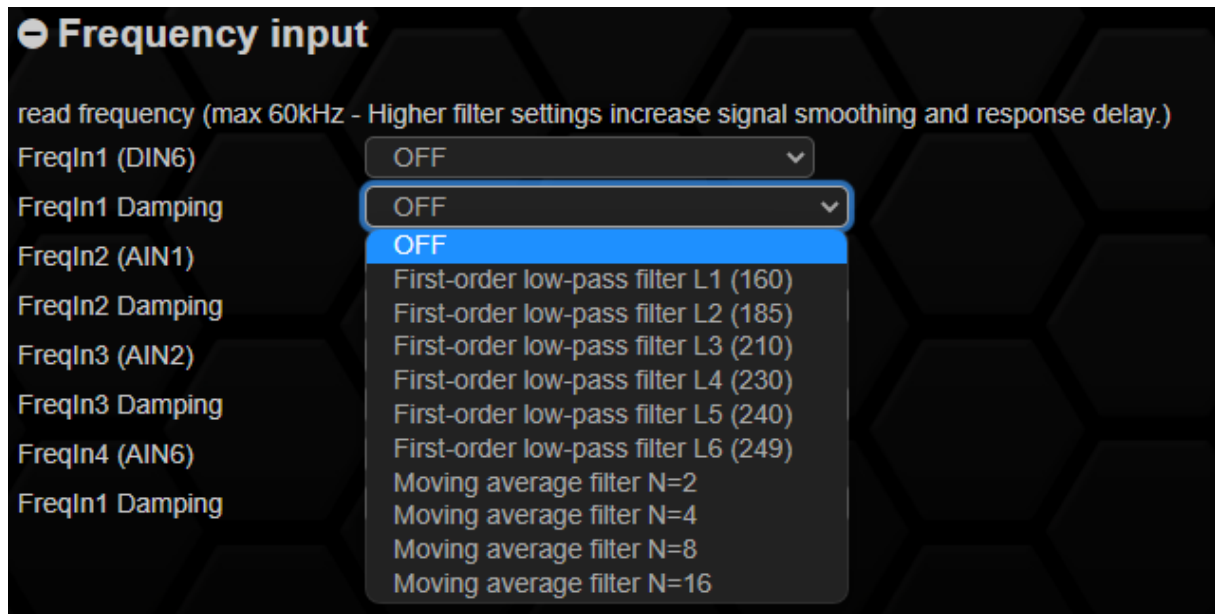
Frequency input

read frequency (max 60kHz - Higher filter settings increase signal smoothing and response delay.)

FreqIn1 (DIN6) OFF

FreqIn1 Damping OFF

OFF
First-order low-pass filter L1 (160)
First-order low-pass filter L2 (185)
First-order low-pass filter L3 (210)
First-order low-pass filter L4 (230)
First-order low-pass filter L5 (240)
First-order low-pass filter L6 (249)
Moving average filter N=2
Moving average filter N=4
Moving average filter N=8
Moving average filter N=16

FreqIn2 (AIN1)

FreqIn2 Damping

FreqIn3 (AIN2)

FreqIn3 Damping

FreqIn4 (AIN6)

FreqIn1 Damping